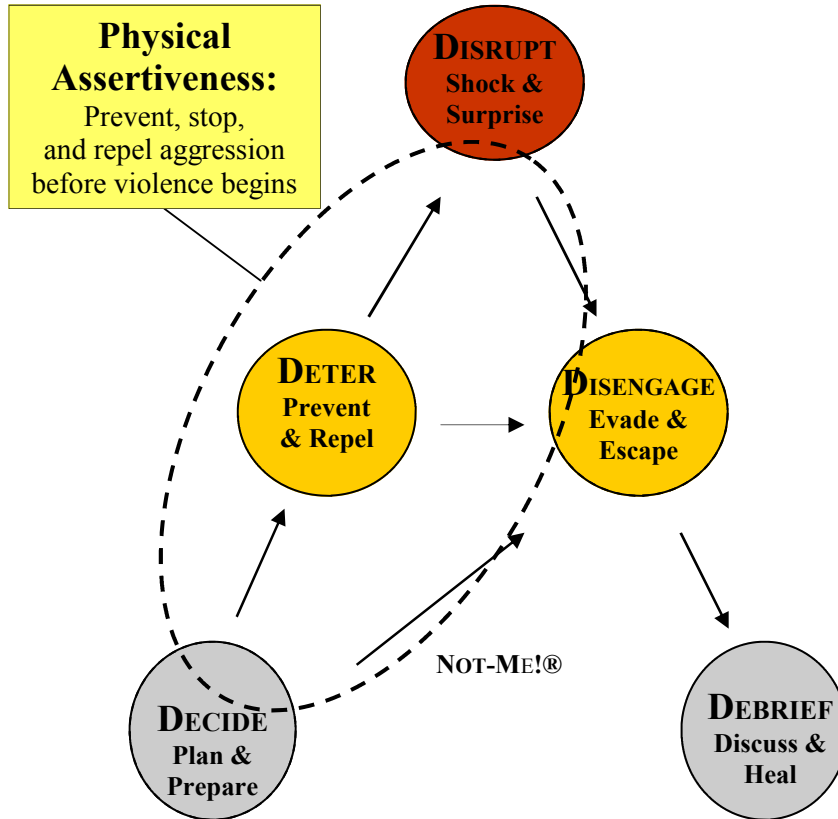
Physical Assertiveness:
Prevent, stop, and repel aggression before violence begins

DISRUPT
Shock & Surprise

DETER
Prevent & Repel

DISENGAGE
Evade & Escape

NOT-ME!®

DECIDE
Plan & Prepare

DEBRIEF
Discuss & Heal